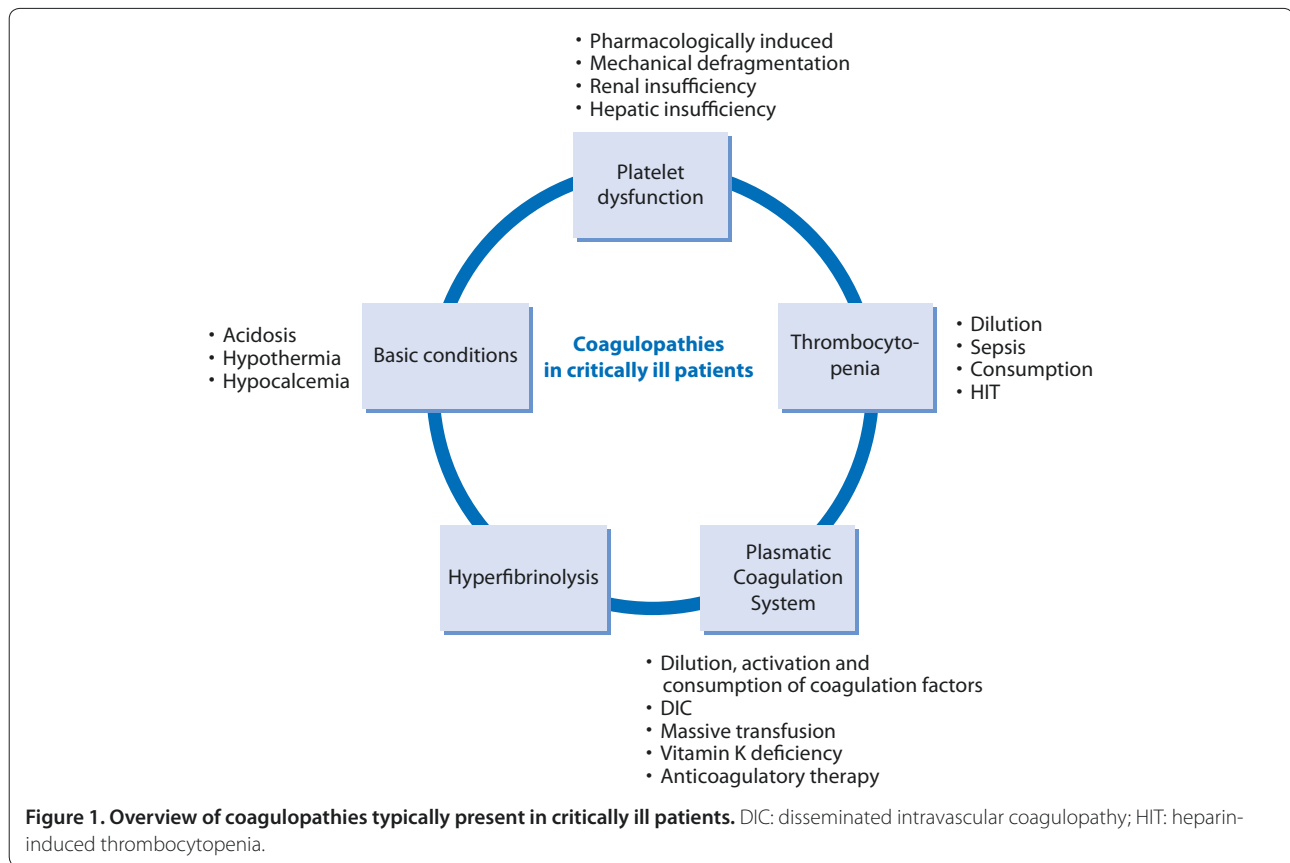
• Pharmacologically induced
• Mechanical defragmentation
• Renal insufficiency
• Hepatic insufficiency

Platelet dysfunction

• Acidosis
• Hypothermia
• Hypocalcemia

Basic conditions

Coagulopathies in critically ill patients

Thrombocytopenia

• Dilution
• Sepsis
• Consumption
• HIT

Hyperfibrinolysis

Plasmatic Coagulation System

• Dilution, activation and consumption of coagulation factors
• DIC
• Massive transfusion
• Vitamin K deficiency
• Anticoagulatory therapy

**Figure 1. Overview of coagulopathies typically present in critically ill patients.** DIC: disseminated intravascular coagulopathy; HIT: heparin-induced thrombocytopenia.